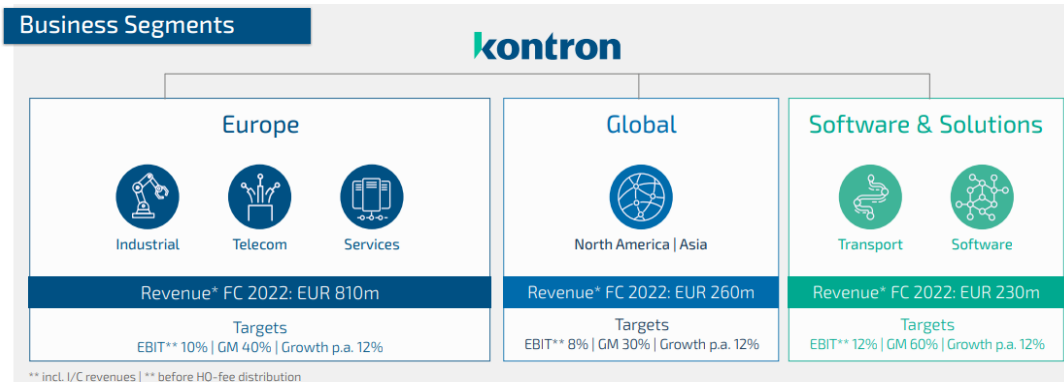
Business Segments

kontron

Europe

Industrial

Telecom

Services

Revenue* FC 2022: EUR 810m

Targets

EBIT** 10% | GM 40% | Growth p.a. 12%

Global

North America | Asia

Revenue* FC 2022: EUR 260m

Targets

EBIT** 8% | GM 30% | Growth p.a. 12%

Software & Solutions

Transport

Software

Revenue* FC 2022: EUR 230m

Targets

EBIT** 12% | GM 60% | Growth p.a. 12%

** incl. I/C revenues | ** before HQ-fee distribution